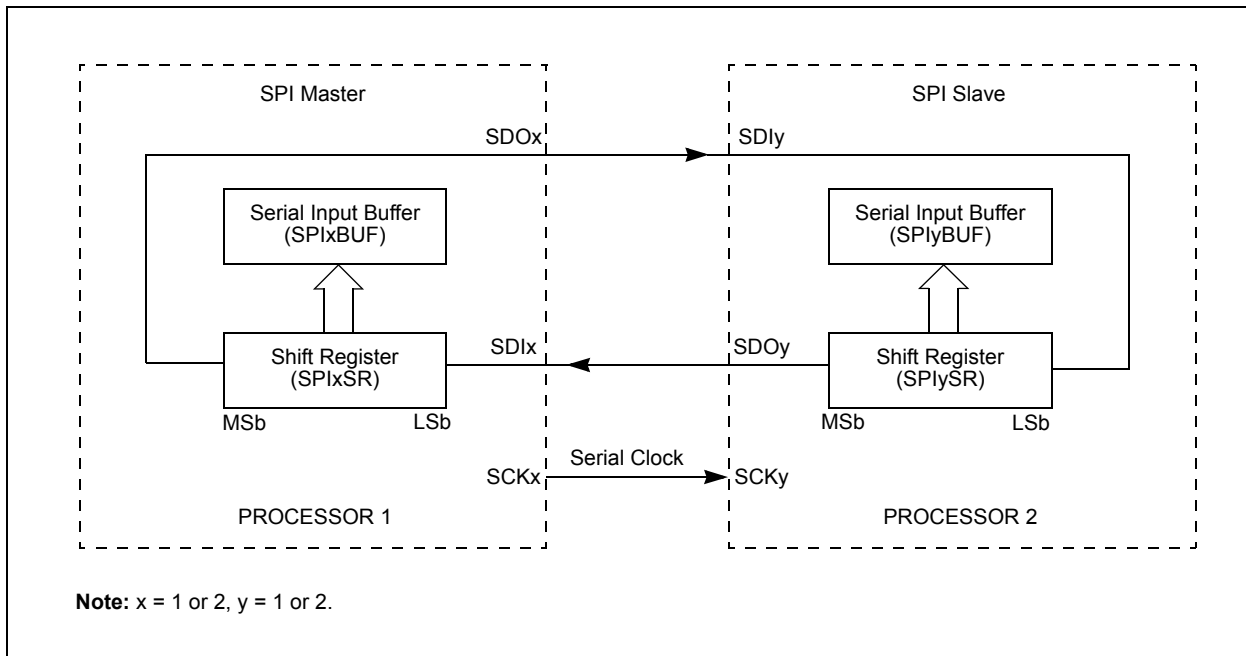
SPI Master

SDOx

Serial Input Buffer (SPIxBUF)

Shift Register (SPIxSR)

MSb

LSb

SDIx

SCKx

PROCESSOR 1

SPI Slave

SDIy

Serial Input Buffer (SPIyBUF)

SDOy

Shift Register (SPIySR)

MSb

LSb

Serial Clock

SCKy

PROCESSOR 2

**Note:** x = 1 or 2, y = 1 or 2.